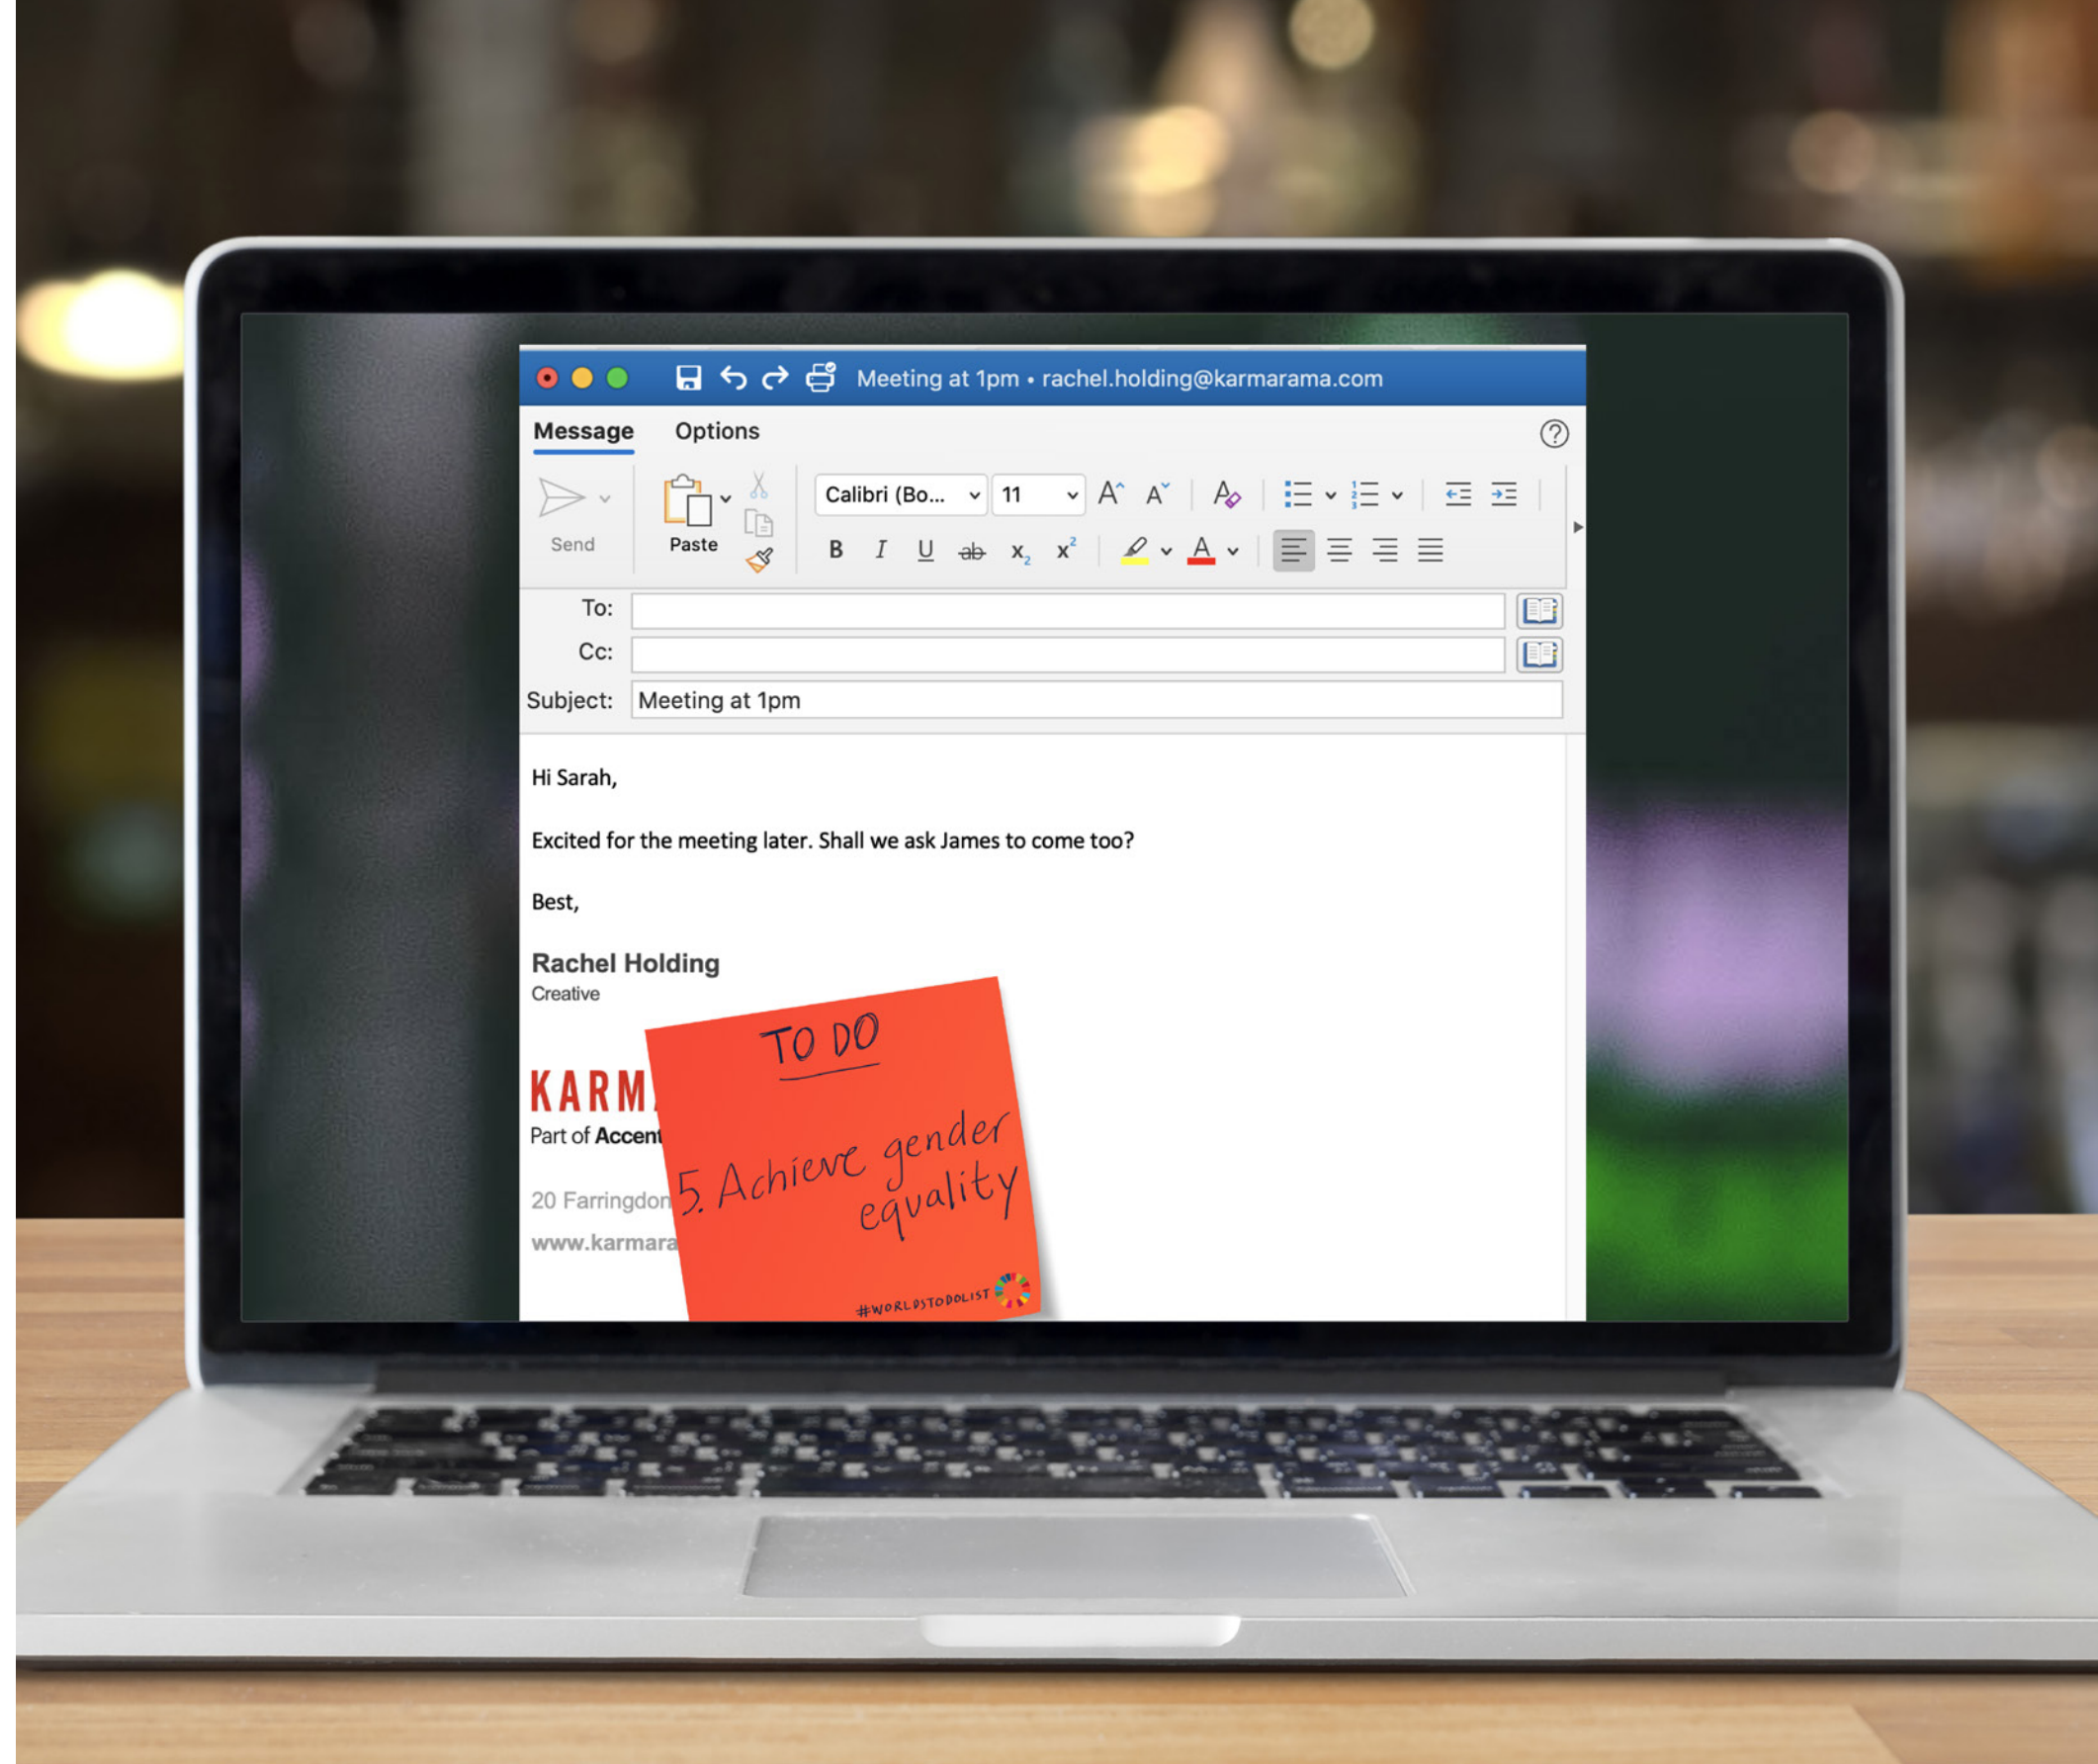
Meeting at 1pm • rachel.holding@karmarama.com

Message Options

Send

Paste

Calibri (Bo... 11

B I U ab $x_2$ $x^2$

To:

Cc:

Subject: Meeting at 1pm

Hi Sarah,

Excited for the meeting later. Shall we ask James to come too?

Best,

Rachel Holding
Creative

KARM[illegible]
Part of Accent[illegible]

20 Farringdon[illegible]
www.karmara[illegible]

TO DO

5. Achieve gender equality

#WORLDSTODOLIST